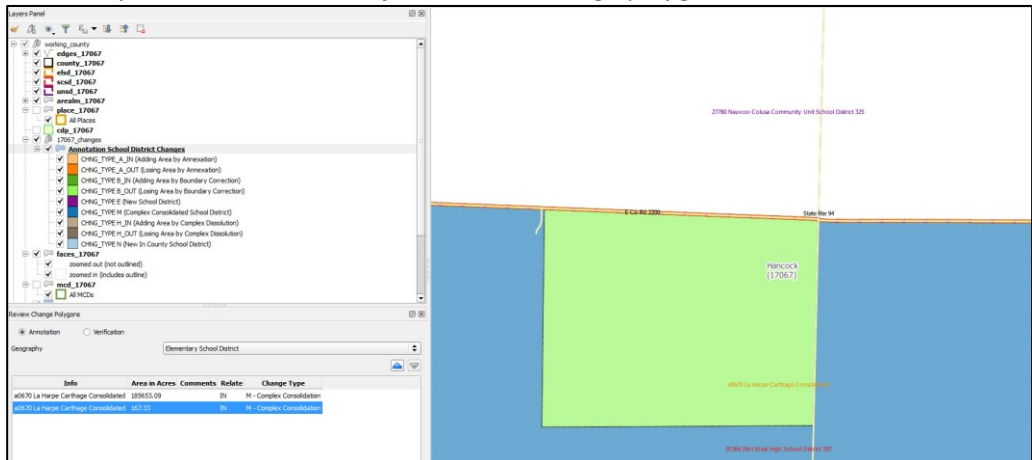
Layers Panel

working_county
edges_17067
county_17067
elsd_17067
scsd_17067
unsd_17067
arealm_17067
place_17067
All Places
cdp_17067
17067_changes
Annotation School District Changes
CHNG_TYPE_A_IN (Adding Area by Annexation)
CHNG_TYPE_A_OUT (Losing Area by Annexation)
CHNG_TYPE B_IN (Adding Area by Boundary Correction)
CHNG_TYPE B_OUT (Losing Area by Boundary Correction)
CHNG_TYPE E (New School District)
CHNG_TYPE M (Complex Consolidated School District)
CHNG_TYPE H_IN (Adding Area by Complex Dissolution)
CHNG_TYPE H_OUT (Losing Area by Complex Dissolution)
CHNG_TYPE N (New In County School District)
faces_17067
zoomed out (not outlined)
zoomed in (includes outline)
mcd_17067
All MCDs

Review Change Polygons

Annotation
Verification

Geography
Elementary School District

| Info | Area in Acres | Comments | Relate | Change Type |
|---|---|---|---|---|
| a0670 La Harpe Carthage Consolidated | 185653.09 | | IN | M - Complex Consolidation |
| a0670 La Harpe Carthage Consolidated | 167.33 | | IN | M - Complex Consolidation |

27780 Nauvoo-Colusa Community Unit School District 325
E Co Rd 2200
State Rte 94
Hancock
(17067)
a0670 La Harpe Carthage Consolidated
31384 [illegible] High School District 307